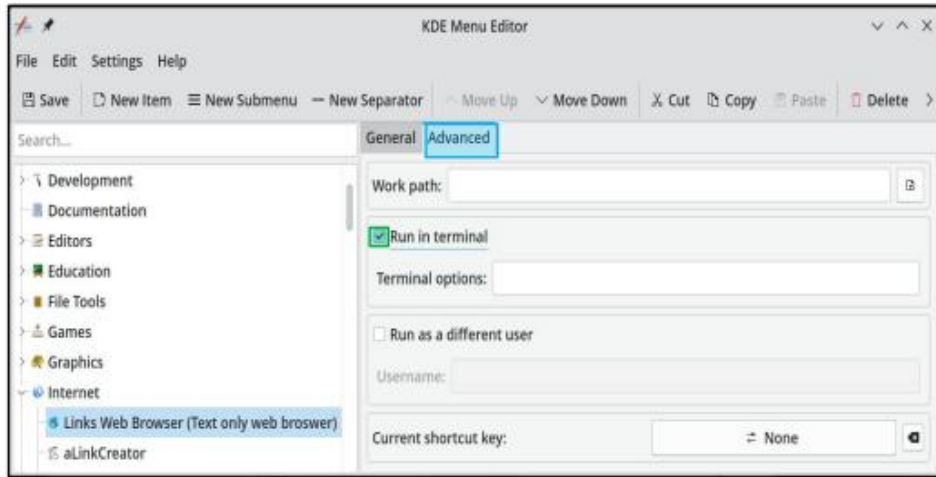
KDE Menu Editor

File Edit Settings Help

Save New Item New Submenu New Separator Move Up Move Down Cut Copy Paste Delete

Search...

Development
Documentation
Editors
Education
File Tools
Games
Graphics
Internet
Links Web Browser (Text only web broswer)
aLinkCreator

General Advanced

Work path:

Run in terminal

Terminal options:

Run as a different user

Username:

Current shortcut key: None